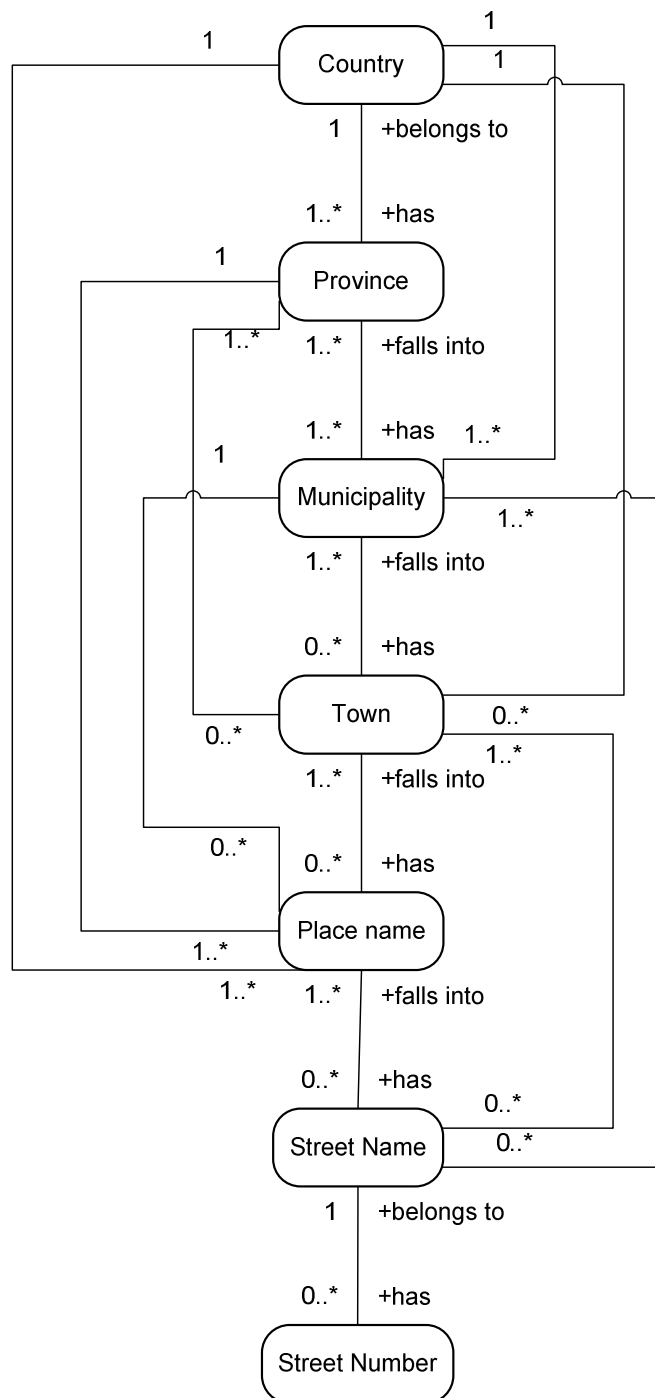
1
1
Country
1
1 +belongs to
1..* +has
1
Province
1..*
1..* +falls into
1..* +has
1..*
1
Municipality
1..*
1..* +falls into
0..* +has
Town
0..*
0..*
1..*
1..* +falls into
0..*
0..* +has
Place name
1..*
1..*
1..* +falls into
0..* +has
0..*
Street Name
0..*
1 +belongs to
0..* +has
Street Number